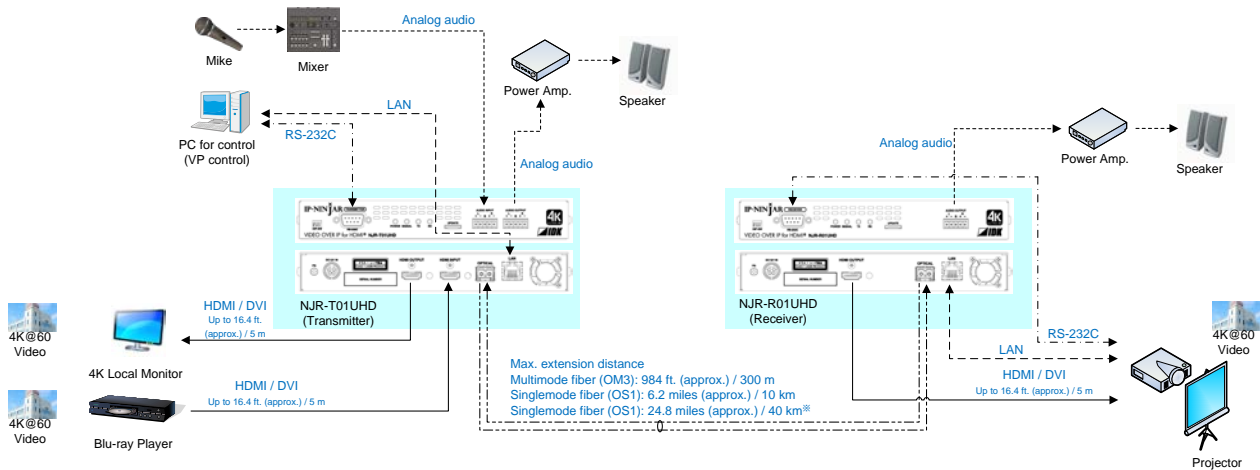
Mike

Mixer

Analog audio

Power Amp.

Speaker

PC for control
(VP control)

LAN

RS-232C

Analog audio

Analog audio

Power Amp.

Speaker

IP-NINJAR

4K

IDK

NJR-T01UHD
(Transmitter)

NJR-R01UHD
(Receiver)

4K@60
Video

HDMI / DVI
Up to 16.4 ft. (approx.) / 5 m

4K Local Monitor

4K@60
Video

HDMI / DVI
Up to 16.4 ft. (approx.) / 5 m

Blu-ray Player

Max. extension distance
Multimode fiber (OM3): 984 ft. (approx.) / 300 m
Singlemode fiber (OS1): 6.2 miles (approx.) / 10 km
Singlemode fiber (OS1): 24.8 miles (approx.) / 40 km※

RS-232C

LAN

HDMI / DVI
Up to 16.4 ft. (approx.) / 5 m

4K@60
Video

Projector